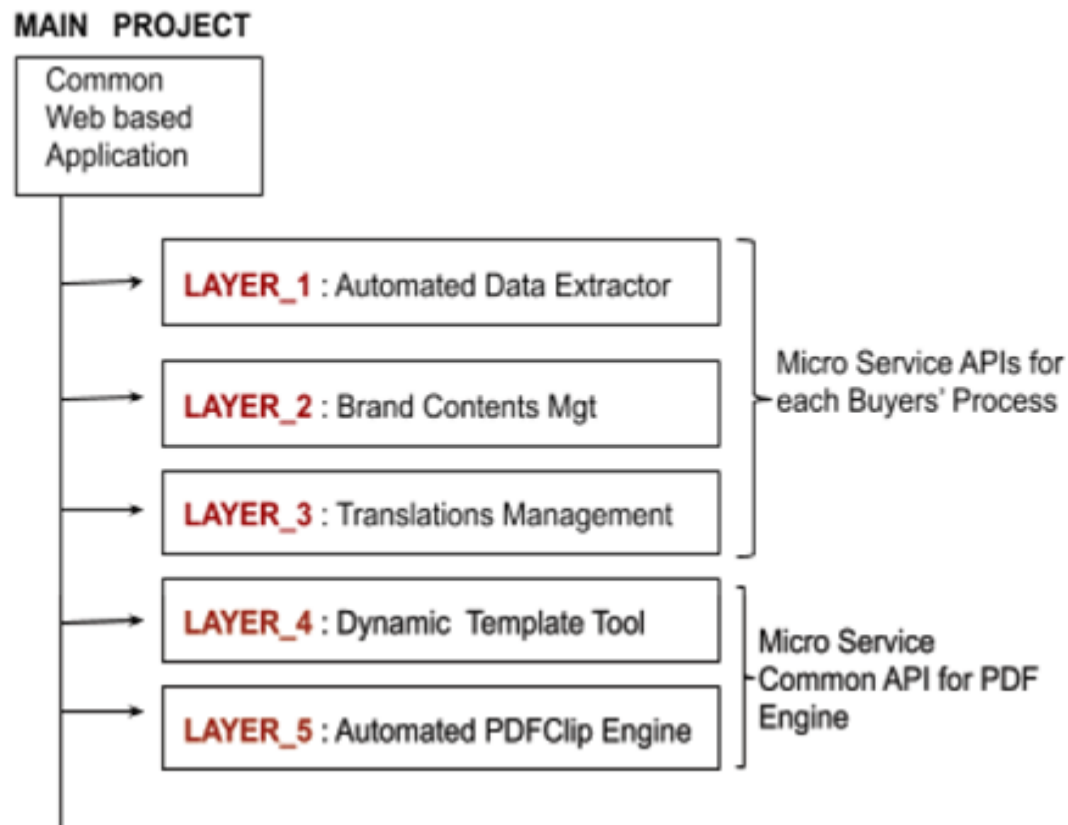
MAIN PROJECT

Common Web based Application

LAYER_1 : Automated Data Extractor

LAYER_2 : Brand Contents Mgt

LAYER_3 : Translations Management

Micro Service APIs for each Buyers' Process

LAYER_4 : Dynamic Template Tool

LAYER_5 : Automated PDFClip Engine

Micro Service Common API for PDF Engine